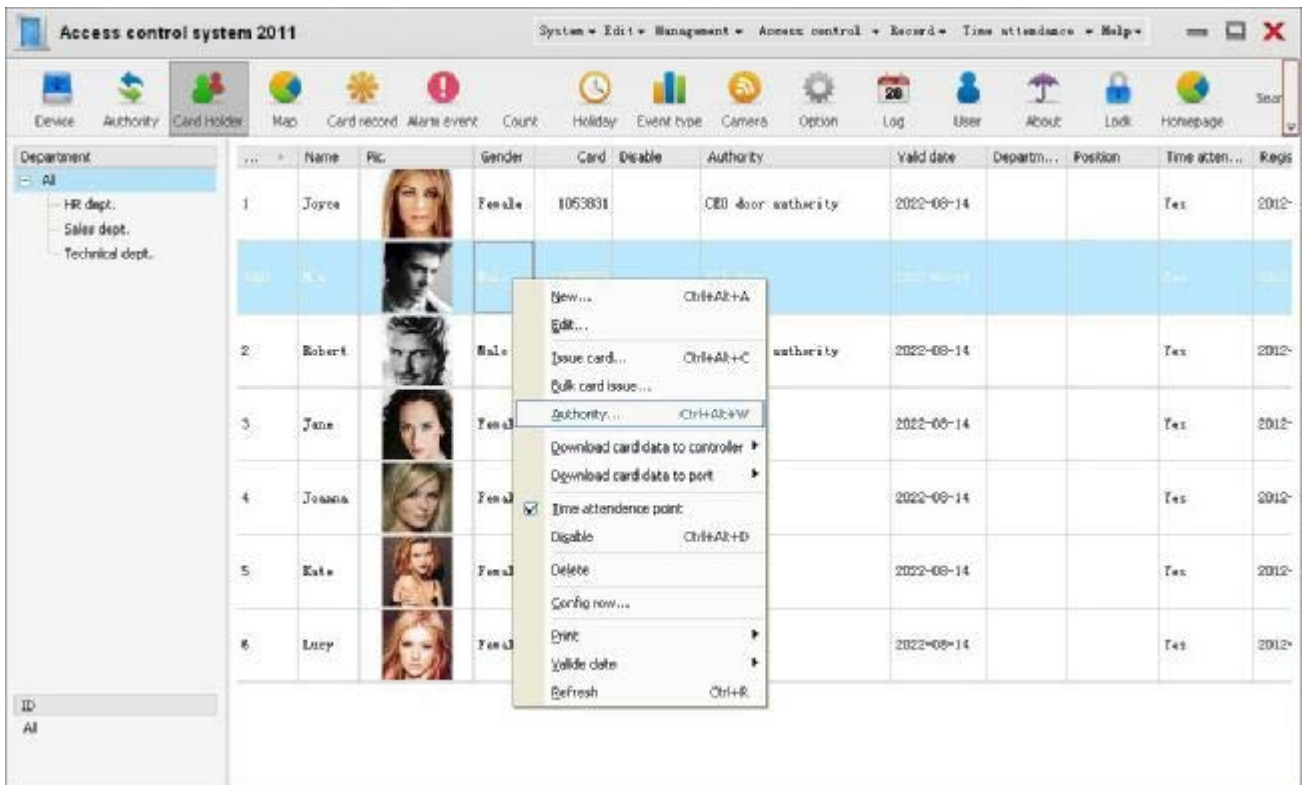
Access control system 2011

System ▾ Edit ▾ Management ▾ Access control ▾ Record ▾ Time attendance ▾ Help ▾

Device Authority Card Holder Map Card record Alarm event Count Holiday Event type Camera Option Log User About Lock Homepage Sear

Department
All
HR dept.
Sales dept.
Technical dept.

ID
All

| ... | Name | Pic. | Gender | Card | Disable | Authority | Valid date | Departm... | Position | Time atten... | Regis |
|---|---|---|---|---|---|---|---|---|---|---|---|
| 1 | Joyce | | Female | 1053831 | | CEO door authority | 2022-08-14 | | | Yes | 2012- |
| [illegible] | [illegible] | | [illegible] | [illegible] | | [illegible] | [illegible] | | | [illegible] | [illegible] |
| 2 | Robert | | Male | | | authority | 2022-08-14 | | | Yes | 2012- |
| 3 | Jane | | Femal | | | | 2022-08-14 | | | Yes | 2012- |
| 4 | Joanna | | Femal | | | | 2022-08-14 | | | Yes | 2012- |
| 5 | Kate | | Femal | | | | 2022-08-14 | | | Yes | 2012- |
| 6 | Lucy | | Femal | | | | 2022-08-14 | | | Yes | 2012- |

New... Ctrl+Alt+A
Edit...
Issue card... Ctrl+Alt+C
Bulk card issue...
Authority... Ctrl+Alt+W
Download card data to controller
Download card data to port
Time attendence point
Disable Ctrl+Alt+D
Delete
Config now...
Print
Valide date
Refresh Ctrl+R